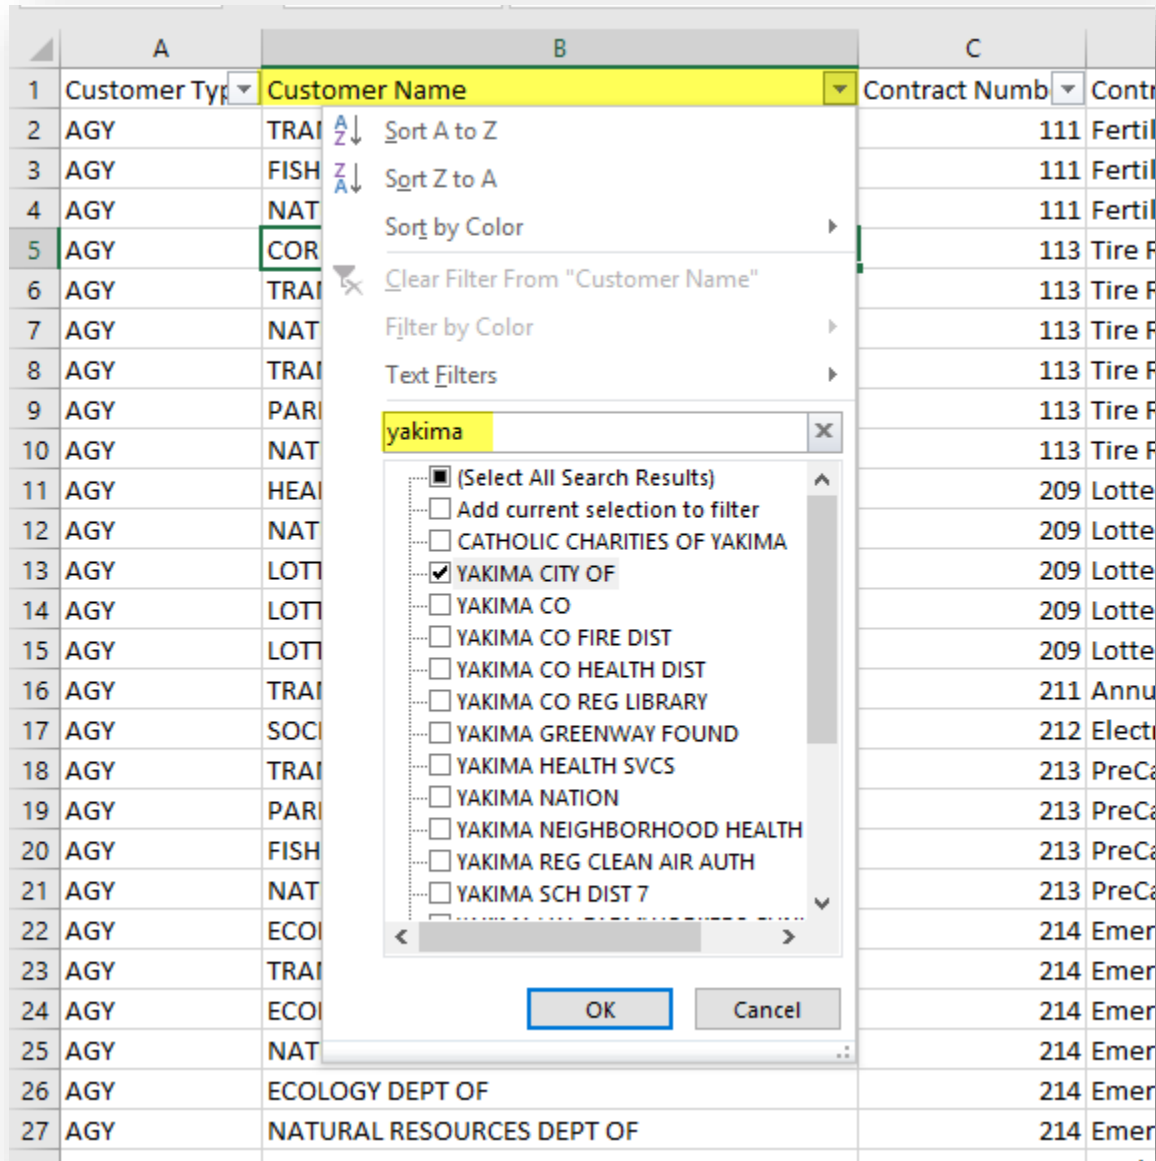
| | A | B | C | |
|---|---|---|---|---|
| 1 | Customer Typ | Customer Name | Contract Numb | Contr |
| 2 | AGY | TRAI | 111 | Fertil |
| 3 | AGY | FISH | 111 | Fertil |
| 4 | AGY | NAT | 111 | Fertil |
| 5 | AGY | COR | 113 | Tire F |
| 6 | AGY | TRAI | 113 | Tire F |
| 7 | AGY | NAT | 113 | Tire F |
| 8 | AGY | TRAI | 113 | Tire F |
| 9 | AGY | PARI | 113 | Tire F |
| 10 | AGY | NAT | 113 | Tire F |
| 11 | AGY | HEAI | 209 | Lotte |
| 12 | AGY | NAT | 209 | Lotte |
| 13 | AGY | LOTT | 209 | Lotte |
| 14 | AGY | LOTT | 209 | Lotte |
| 15 | AGY | LOTT | 209 | Lotte |
| 16 | AGY | TRAI | 211 | Annu |
| 17 | AGY | SOCI | 212 | Electr |
| 18 | AGY | TRAI | 213 | PreCa |
| 19 | AGY | PARI | 213 | PreCa |
| 20 | AGY | FISH | 213 | PreCa |
| 21 | AGY | NAT | 213 | PreCa |
| 22 | AGY | ECOI | 214 | Emer |
| 23 | AGY | TRAI | 214 | Emer |
| 24 | AGY | ECOI | 214 | Emer |
| 25 | AGY | NAT | 214 | Emer |
| 26 | AGY | ECOLOGY DEPT OF | 214 | Emer |
| 27 | AGY | NATURAL RESOURCES DEPT OF | 214 | Emer |

Sort A to Z
Sort Z to A
Sort by Color
Clear Filter From "Customer Name"
Filter by Color
Text Filters
yakima
(Select All Search Results)
Add current selection to filter
CATHOLIC CHARITIES OF YAKIMA
YAKIMA CITY OF
YAKIMA CO
YAKIMA CO FIRE DIST
YAKIMA CO HEALTH DIST
YAKIMA CO REG LIBRARY
YAKIMA GREENWAY FOUND
YAKIMA HEALTH SVCS
YAKIMA NATION
YAKIMA NEIGHBORHOOD HEALTH
YAKIMA REG CLEAN AIR AUTH
YAKIMA SCH DIST 7
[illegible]
OK
Cancel